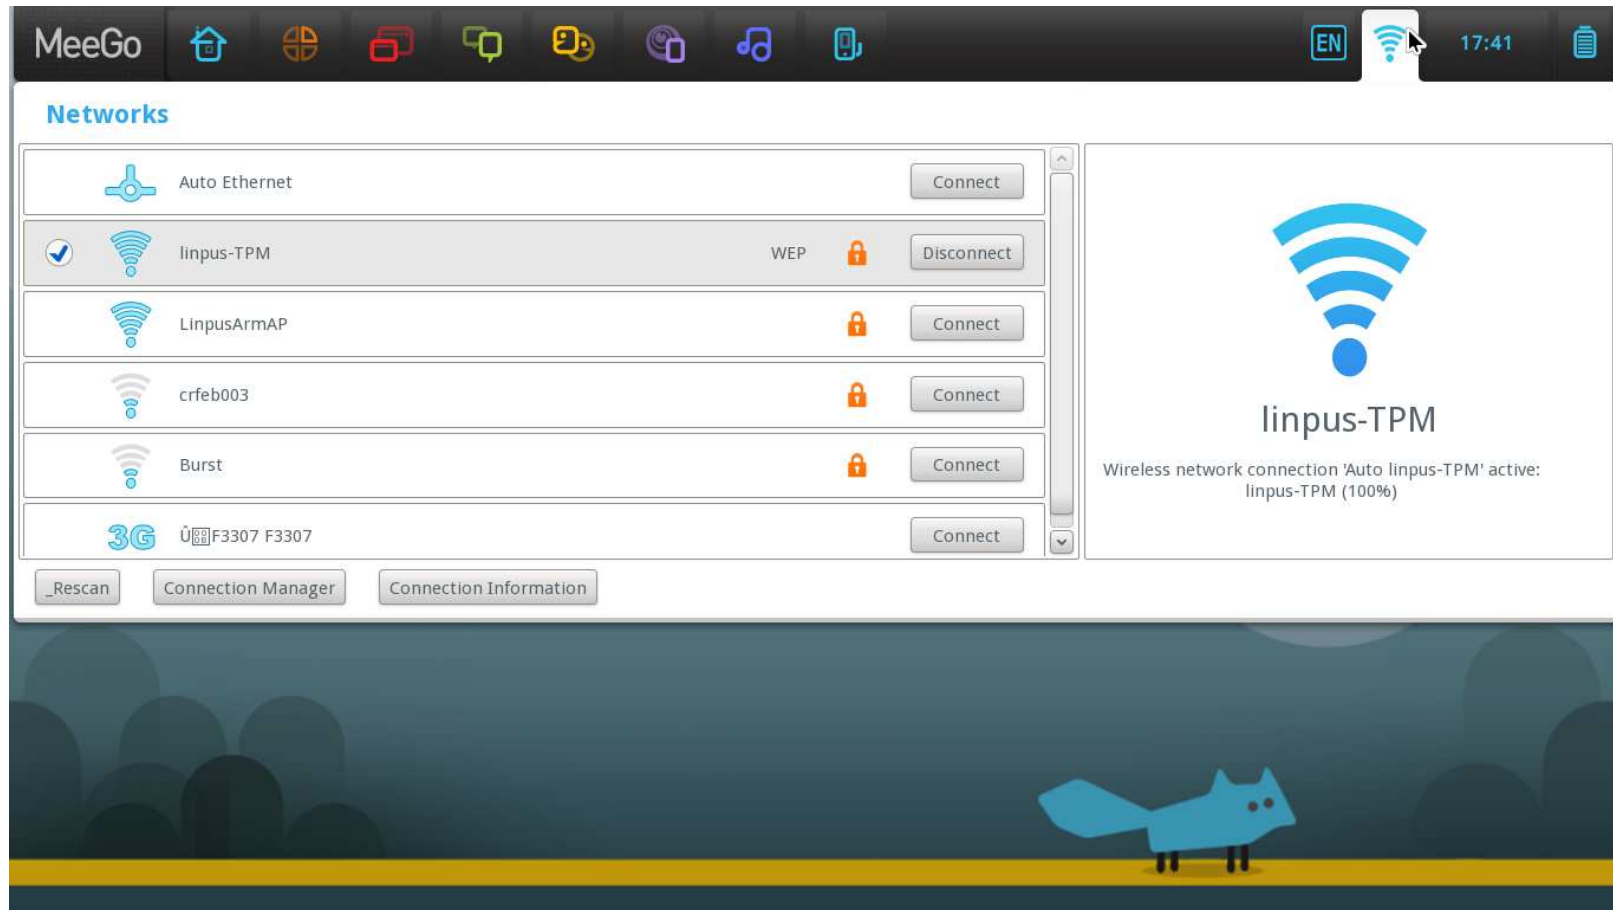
MeeGo

EN

17:41

Networks

Auto Ethernet

Connect

linpus-TPM

WEP

Disconnect

LinpusArmAP

Connect

crfeb003

Connect

Burst

Connect

3G

Û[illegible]F3307 F3307

Connect

linpus-TPM

Wireless network connection 'Auto linpus-TPM' active: linpus-TPM (100%)

_Rescan

Connection Manager

Connection Information